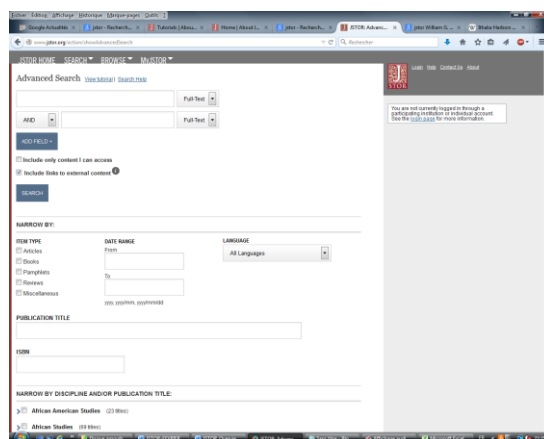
Fichier Edition Affichage Historique Marque-pages Outils ?

Google Actualités × | jstor - Recherch... × | Tutoriels | Alexa... × | Home | About I... × | jstor - Recherch... × | JSTOR: Advanc... × | jstor William S... × | Bhaka Harbors ... ×

www.jstor.org/action/showAdvancedSearch

Rechercher

JSTOR HOME SEARCH ▾ BROWSE ▾ MyJSTOR ▾

Login Help Contact Us About

JSTOR

Advanced Search View tutorial | Search Help

Full-Text

AND

Full-Text

ADD FIELD +

You are not currently logged in through a participating institution or individual account. See the login page for more information.

Include only content I can access

Include links to external content

SEARCH

NARROW BY:

ITEM TYPE

Articles

Books

Pamphlets

Reviews

Miscellaneous

DATE RANGE

From

To

yyyy, yyyy/mm, yyyy/mm/dd

LANGUAGE

All Languages

PUBLICATION TITLE

ISBN

NARROW BY DISCIPLINE AND/OR PUBLICATION TITLE:

African American Studies (23 titles)

African Studies (69 titles)